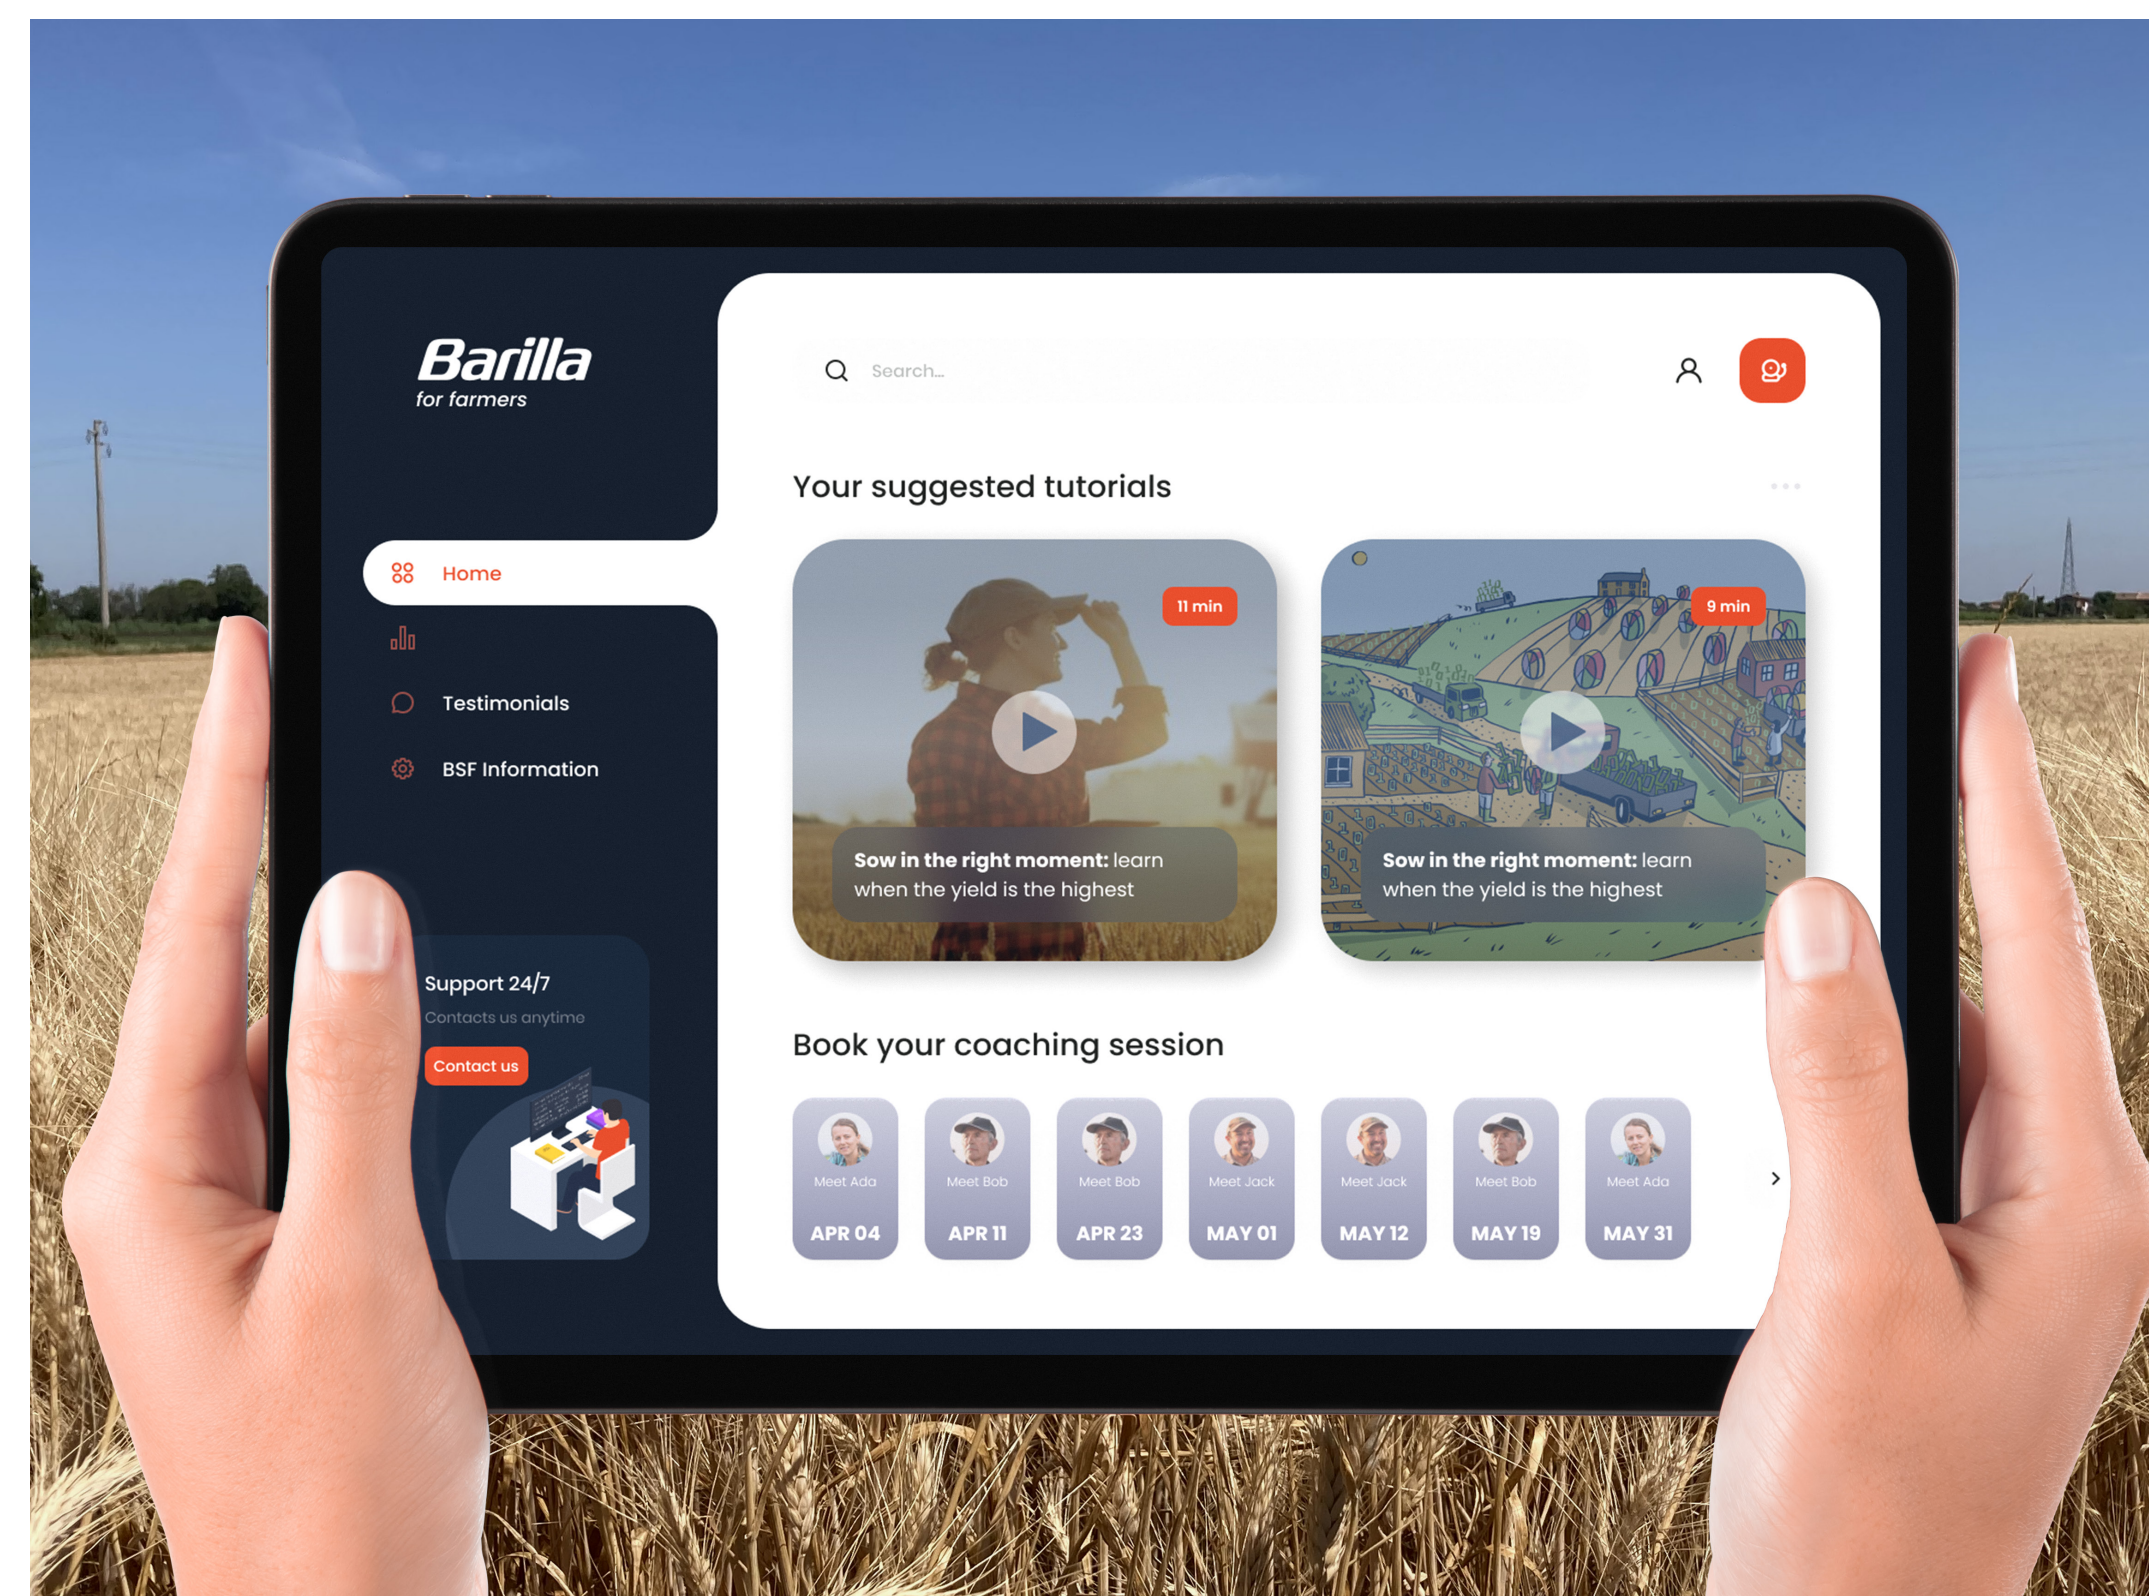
Barilla
for farmers

Home

Testimonials

BSF Information

Support 24/7
Contacts us anytime
Contact us

Search...

Your suggested tutorials

11 min
Sow in the right moment: learn when the yield is the highest

9 min
Sow in the right moment: learn when the yield is the highest

Book your coaching session

| Meet Ada APR 04 | Meet Bob APR 11 | Meet Bob APR 23 | Meet Jack MAY 01 | Meet Jack MAY 12 | Meet Bob MAY 19 | Meet Ada MAY 31 |
|---|---|---|---|---|---|---|